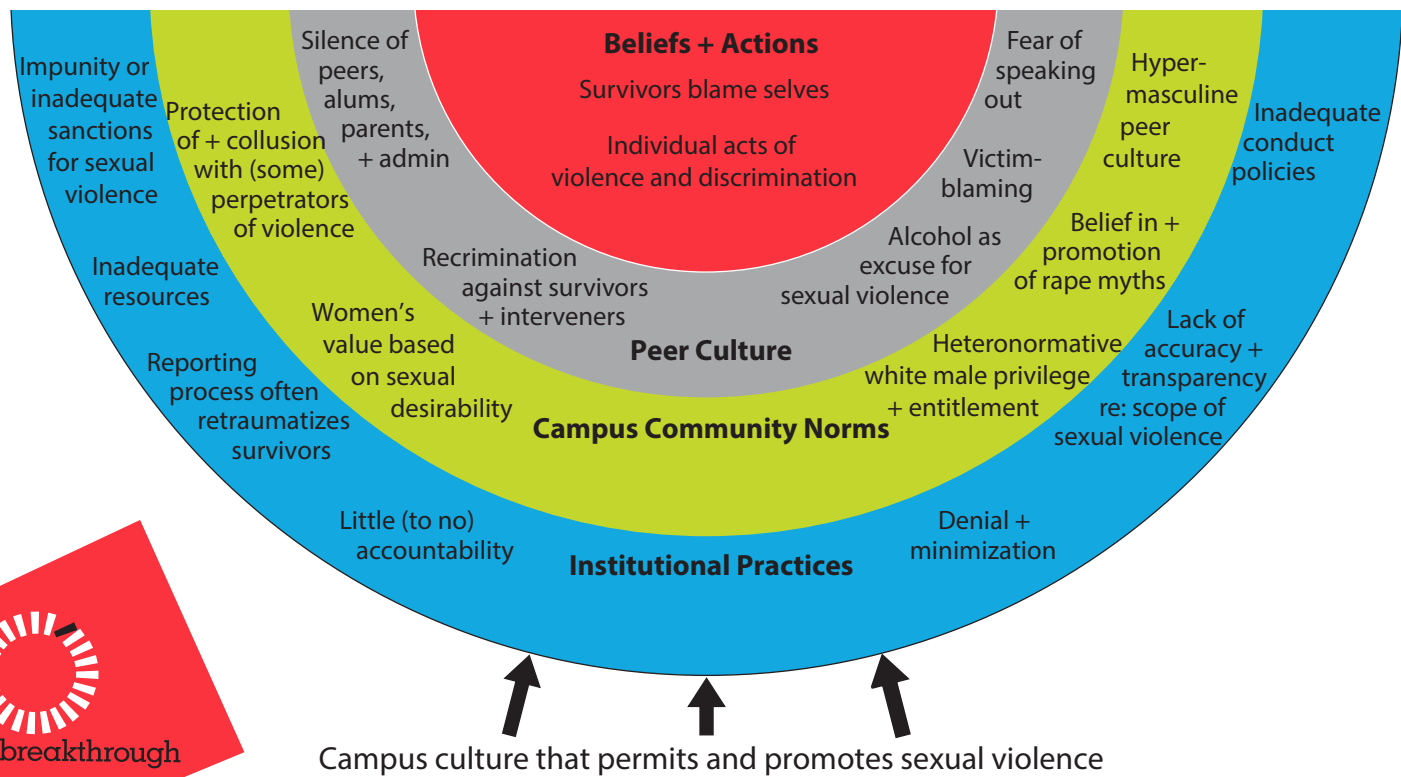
Beliefs + Actions

Survivors blame selves

Individual acts of violence and discrimination

Silence of peers, alums, parents, + admin

Fear of speaking out

Victim-blaming

Alcohol as excuse for sexual violence

Recrimination against survivors + interveners

Peer Culture

Protection of + collusion with (some) perpetrators of violence

Hyper-masculine peer culture

Belief in + promotion of rape myths

Women's value based on sexual desirability

Heteronormative white male privilege + entitlement

Campus Community Norms

Impunity or inadequate sanctions for sexual violence

Inadequate conduct policies

Inadequate resources

Lack of accuracy + transparency re: scope of sexual violence

Reporting process often retraumatizes survivors

Little (to no) accountability

Denial + minimization

Institutional Practices

breakthrough

Campus culture that permits and promotes sexual violence